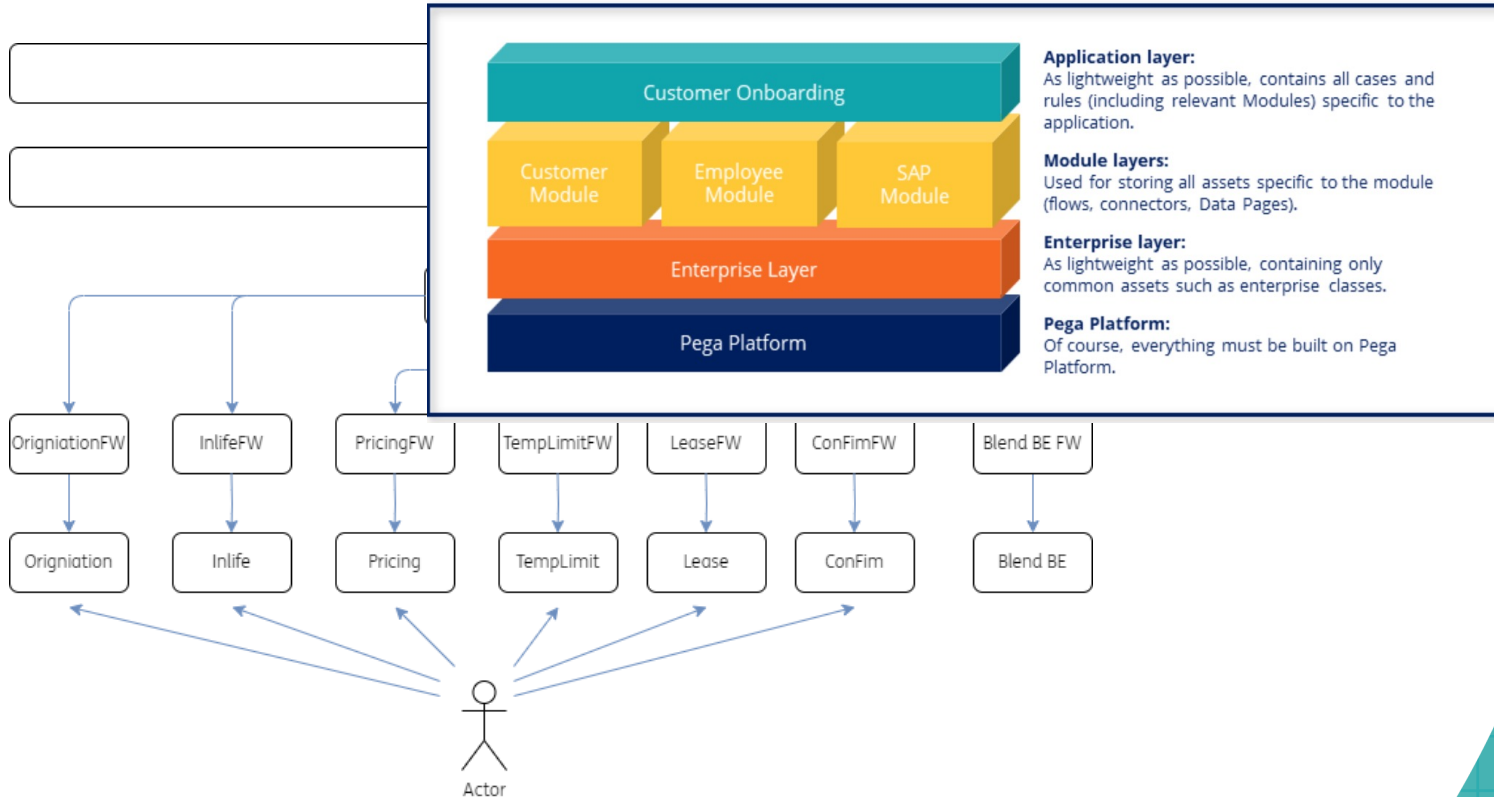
Customer Onboarding

Customer Module

Employee Module

SAP Module

Enterprise Layer

Pega Platform

**Application layer:**
As lightweight as possible, contains all cases and rules (including relevant Modules) specific to the application.

**Module layers:**
Used for storing all assets specific to the module (flows, connectors, Data Pages).

**Enterprise layer:**
As lightweight as possible, containing only common assets such as enterprise classes.

**Pega Platform:**
Of course, everything must be built on Pega Platform.

OrigniationFW

InlifeFW

PricingFW

TempLimitFW

LeaseFW

ConFimFW

Blend BE FW

Origniation

Inlife

Pricing

TempLimit

Lease

ConFim

Blend BE

Actor